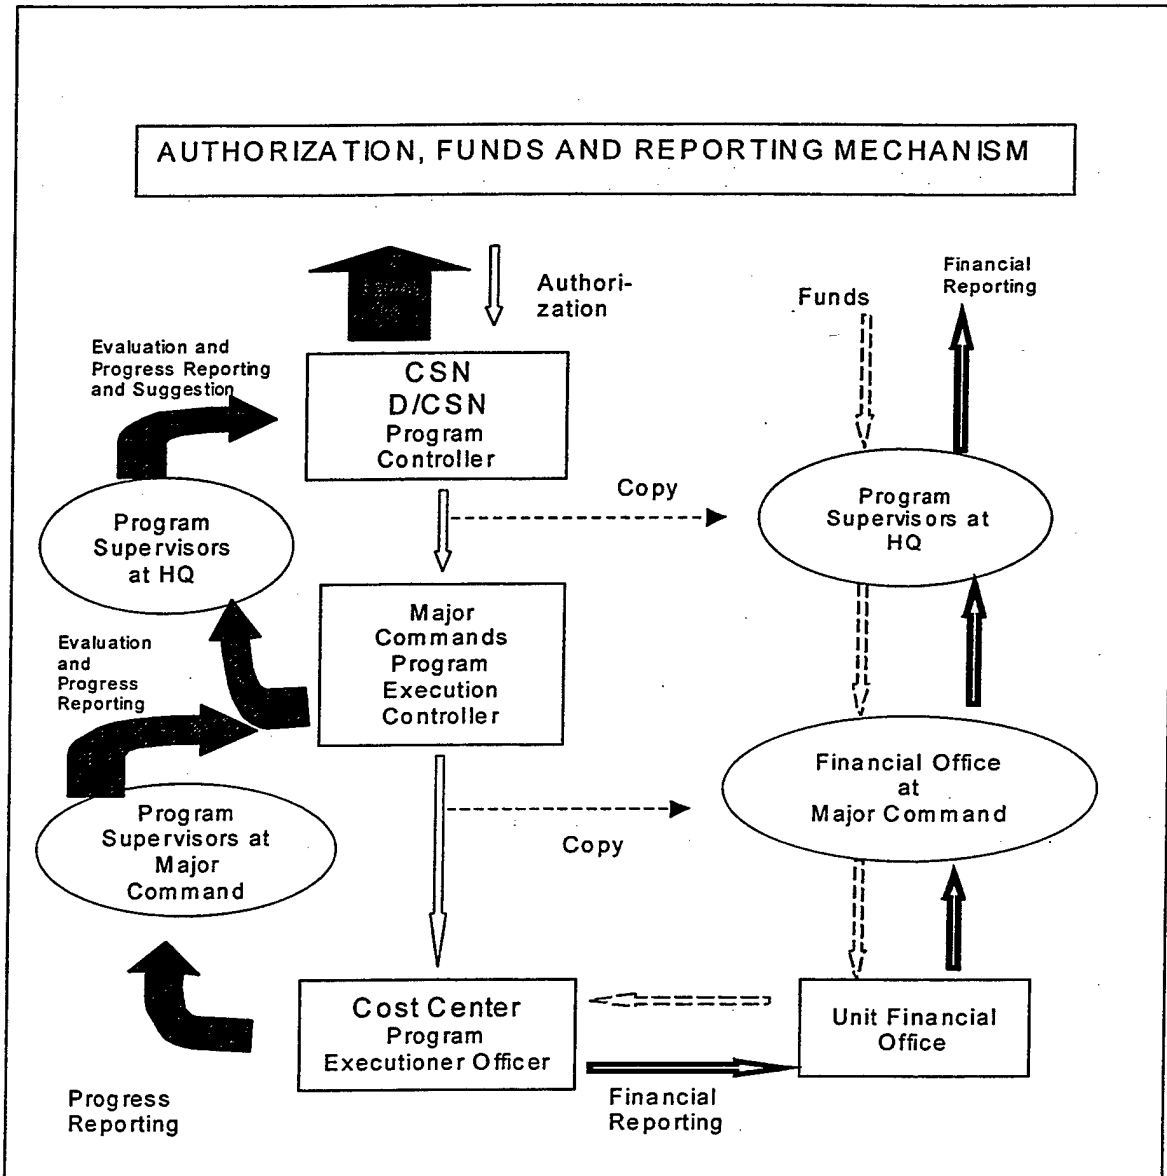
AUTHORIZATION, FUNDS AND REPORTING MECHANISM

Authorization

Financial Reporting

Funds

Evaluation and Progress Reporting and Suggestion

CSN
D/CSN
Program Controller

Copy

Program Supervisors at HQ

Program Supervisors at HQ

Evaluation and Progress Reporting

Major Commands Program Execution Controller

Financial Office at Major Command

Program Supervisors at Major Command

Copy

Cost Center
Program Executioner Officer

Unit Financial Office

Progress Reporting

Financial Reporting